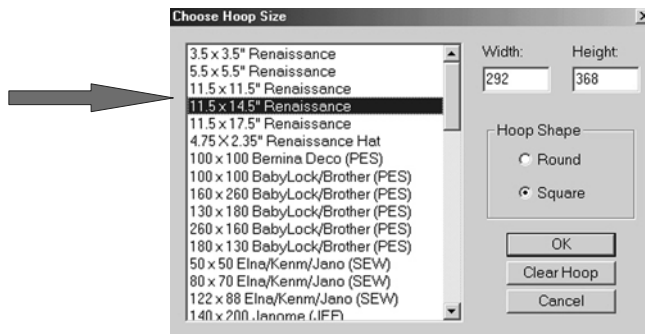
Choose Hoop Size

3.5 x 3.5" Renaissance
5.5 x 5.5" Renaissance
11.5 x 11.5" Renaissance
11.5 x 14.5" Renaissance
11.5 x 17.5" Renaissance
4.75 X 2.35" Renaissance Hat
100 x 100 Bernina Deco (PES)
100 x 100 BabyLock/Brother (PES)
160 x 260 BabyLock/Brother (PES)
130 x 180 BabyLock/Brother (PES)
260 x 160 BabyLock/Brother (PES)
180 x 130 BabyLock/Brother (PES)
50 x 50 Elna/Kenm/Jano (SEW)
80 x 70 Elna/Kenm/Jano (SEW)
122 x 88 Elna/Kenm/Jano (SEW)
140 x 200 Janome (JEF)

Width:
292
Height:
368

Hoop Shape
Round
Square

OK
Clear Hoop
Cancel